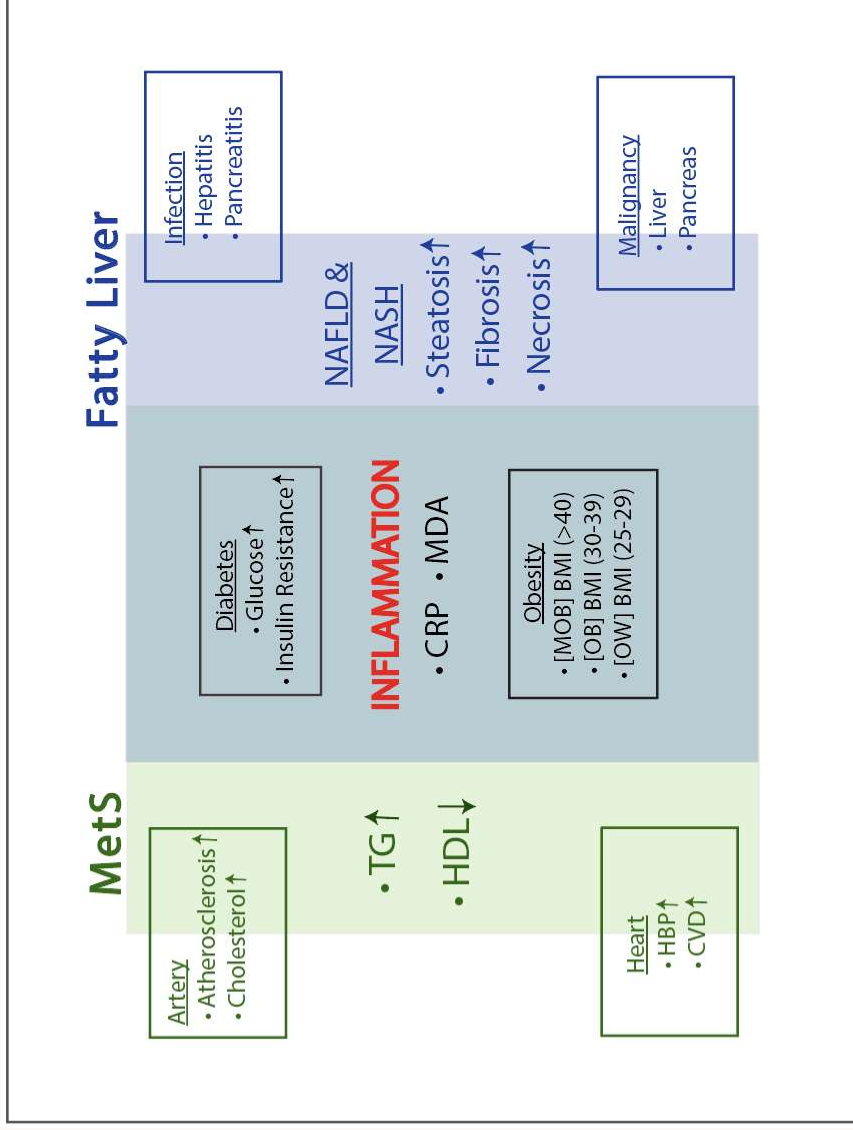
Fatty Liver

Infection
• Hepatitis
• Pancreatitis

NAFLD & NASH
• Steatosis↑
• Fibrosis↑
• Necrosis↑

Malignancy
• Liver
• Pancreas

Diabetes
• Glucose↑
• Insulin Resistance↑

INFLAMMATION
• CRP • MDA

Obesity
• [MOB] BMI (>40)
• [OB] BMI (30-39)
• [OW] BMI (25-29)

MetS

Artery
• Atherosclerosis↑
• Cholesterol↑

• TG↑
• HDL↓

Heart
• HBP↑
• CVD↑